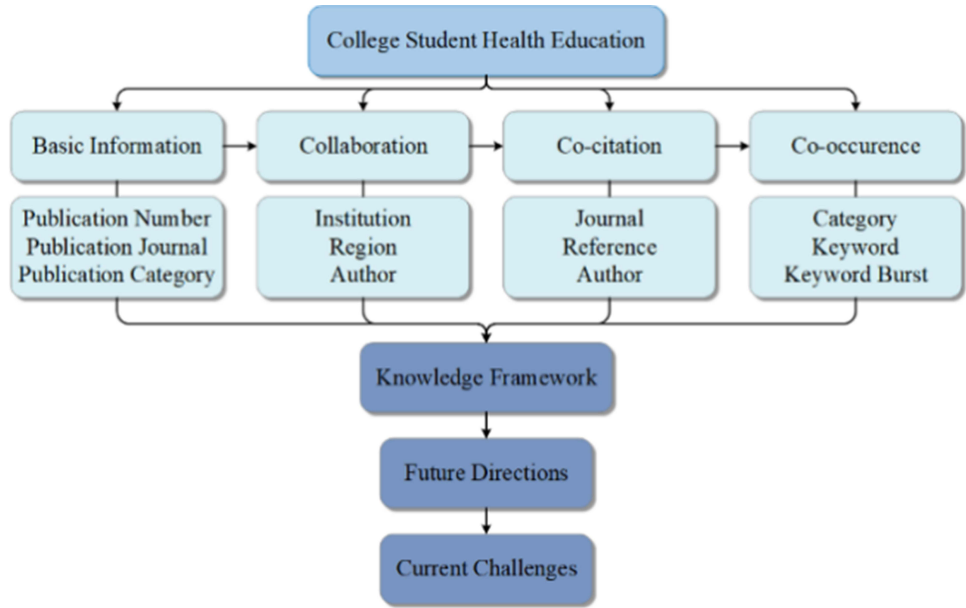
College Student Health Education

Basic Information

Publication Number
Publication Journal
Publication Category

Collaboration

Institution
Region
Author

Co-citation

Journal
Reference
Author

Co-occurence

Category
Keyword
Keyword Burst

Knowledge Framework

Future Directions

Current Challenges